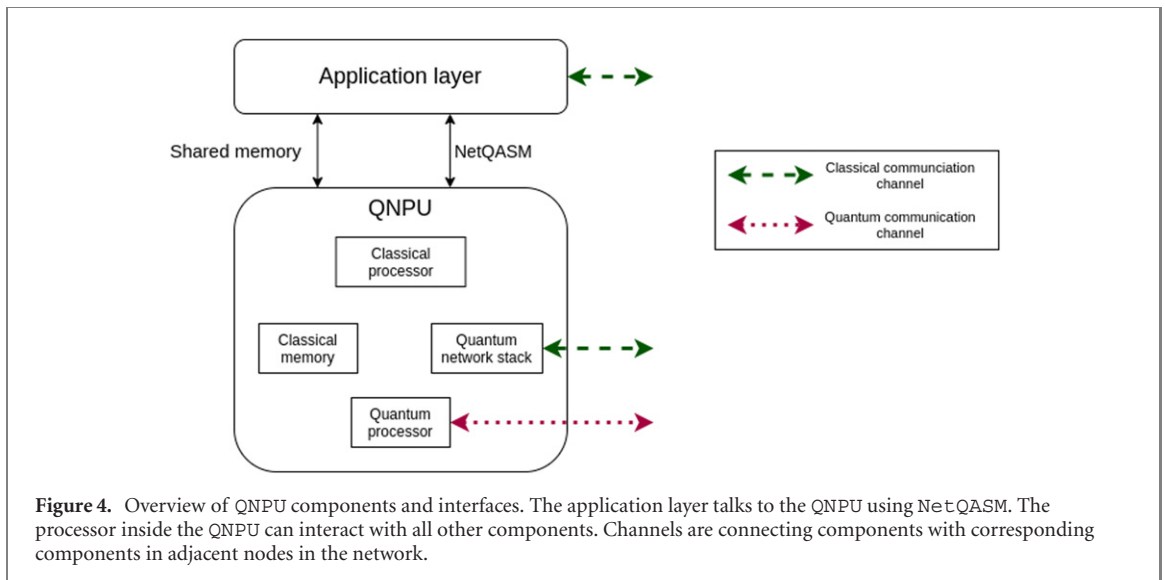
Application layer

Shared memory

NetQASM

QNPU

Classical processor

Classical memory

Quantum network stack

Quantum processor

Classical communciation channel

Quantum communication channel

**Figure 4.** Overview of QNPU components and interfaces. The application layer talks to the QNPU using NetQASM. The processor inside the QNPU can interact with all other components. Channels are connecting components with corresponding components in adjacent nodes in the network.